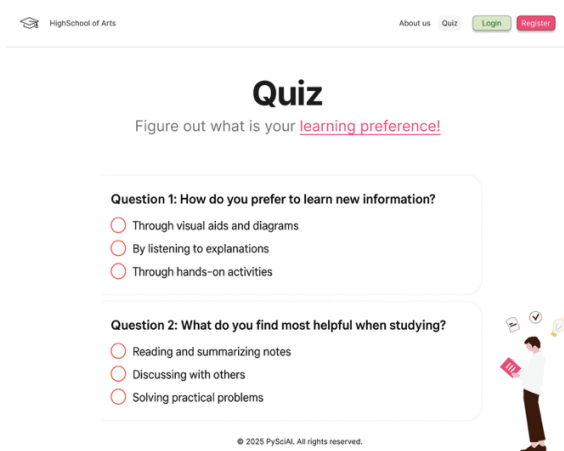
HighSchool of Arts

About us Quiz Login Register

Quiz

Figure out what is your learning preference!

Question 1: How do you prefer to learn new information?

Through visual aids and diagrams

By listening to explanations

Through hands-on activities

Question 2: What do you find most helpful when studying?

Reading and summarizing notes

Discussing with others

Solving practical problems

© 2025 PySciAI. All rights reserved.